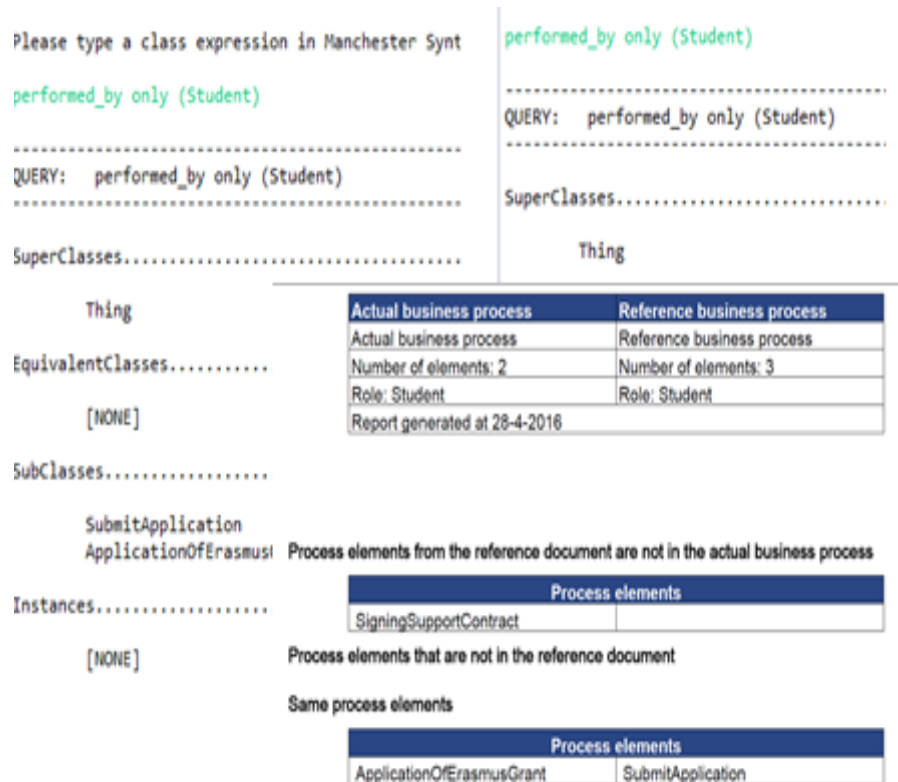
Please type a class expression in Manchester Synt

performed_by only (Student)

------------------------------------------------
QUERY: performed_by only (Student)
------------------------------------------------

SuperClasses....................................

Thing

EquivalentClasses...........

[NONE]

SubClasses..................

SubmitApplication
ApplicationOfErasmus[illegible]

Instances...................

[NONE]

performed_by only (Student)

------------------------------------------------
QUERY: performed_by only (Student)
------------------------------------------------

SuperClasses..............................

Thing

| Actual business process | Reference business process |
|---|---|
| Actual business process | Reference business process |
| Number of elements: 2 | Number of elements: 3 |
| Role: Student | Role: Student |
| Report generated at 28-4-2016 | |

Process elements from the reference document are not in the actual business process

| Process elements | |
|---|---|
| SigningSupportContract | |

Process elements that are not in the reference document

Same process elements

| Process elements | |
|---|---|
| ApplicationOfErasmusGrant | SubmitApplication |